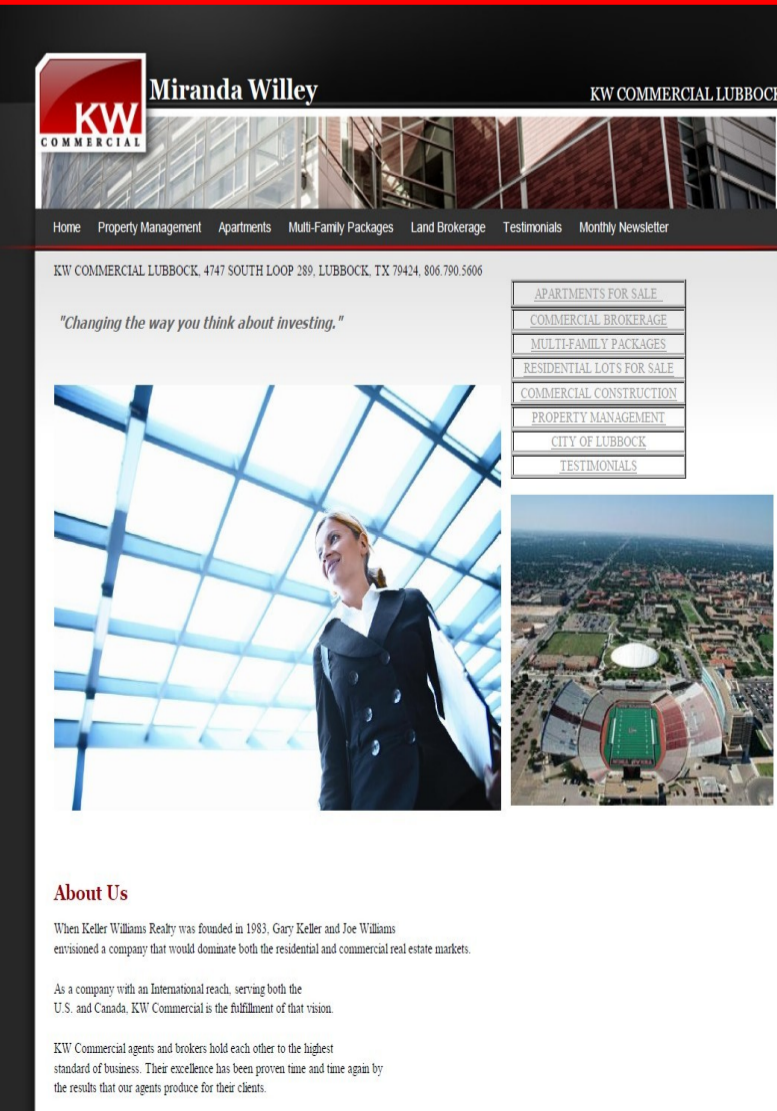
KW COMMERCIAL

Miranda Willey

KW COMMERCIAL LUBBOCK

Home Property Management Apartments Multi-Family Packages Land Brokerage Testimonials Monthly Newsletter

KW COMMERCIAL LUBBOCK, 4747 SOUTH LOOP 289, LUBBOCK, TX 79424, 806.790.5606

"Changing the way you think about investing."

APARTMENTS FOR SALE
COMMERCIAL BROKERAGE
MULTI-FAMILY PACKAGES
RESIDENTIAL LOTS FOR SALE
COMMERCIAL CONSTRUCTION
PROPERTY MANAGEMENT
CITY OF LUBBOCK
TESTIMONIALS

About Us

When Keller Williams Realty was founded in 1983, Gary Keller and Joe Williams envisioned a company that would dominate both the residential and commercial real estate markets.

As a company with an International reach, serving both the U.S. and Canada, KW Commercial is the fulfillment of that vision.

KW Commercial agents and brokers hold each other to the highest standard of business. Their excellence has been proven time and time again by the results that our agents produce for their clients.